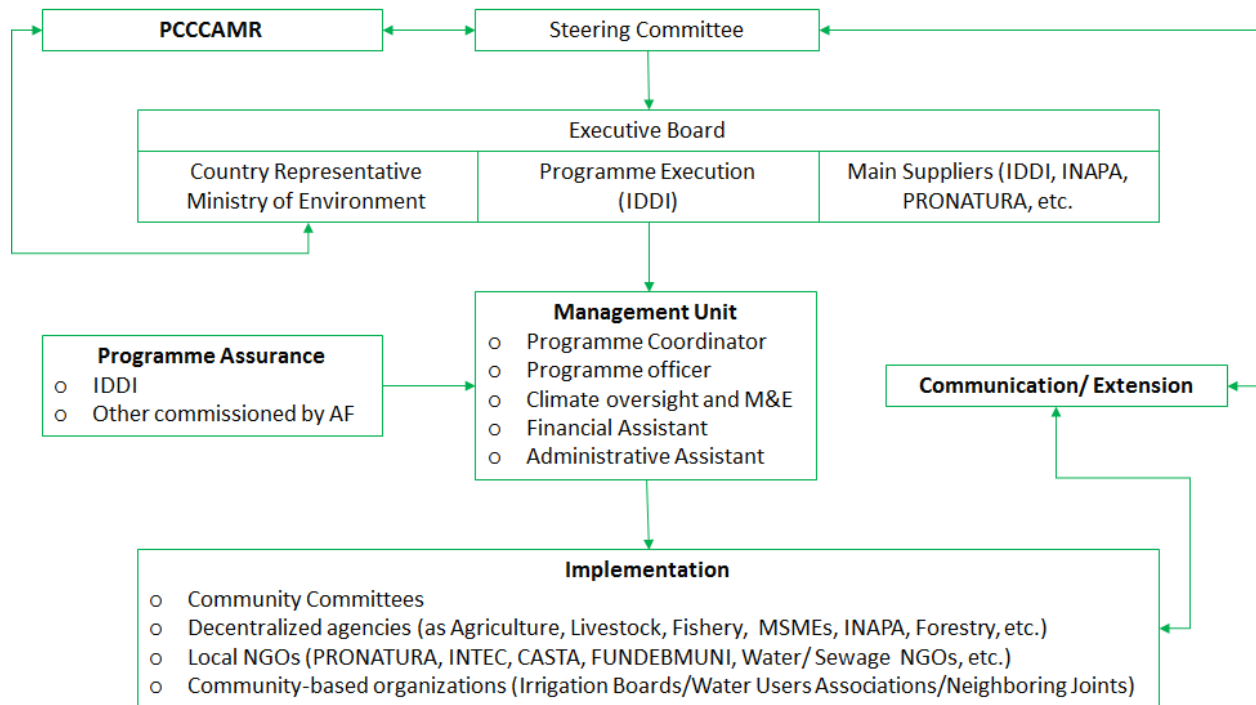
PCCCAMR

Steering Committee

Executive Board

| Country Representative Ministry of Environment | Programme Execution (IDDI) | Main Suppliers (IDDI, INAPA, PRONATURA, etc. |
|---|---|---|

Management Unit
o Programme Coordinator
o Programme officer
o Climate oversight and M&E
o Financial Assistant
o Administrative Assistant

Programme Assurance
o IDDI
o Other commissioned by AF

Communication/ Extension

Implementation
o Community Committees
o Decentralized agencies (as Agriculture, Livestock, Fishery, MSMEs, INAPA, Forestry, etc.)
o Local NGOs (PRONATURA, INTEC, CASTA, FUNDEBMUNI, Water/ Sewage NGOs, etc.)
o Community-based organizations (Irrigation Boards/Water Users Associations/Neighboring Joints)